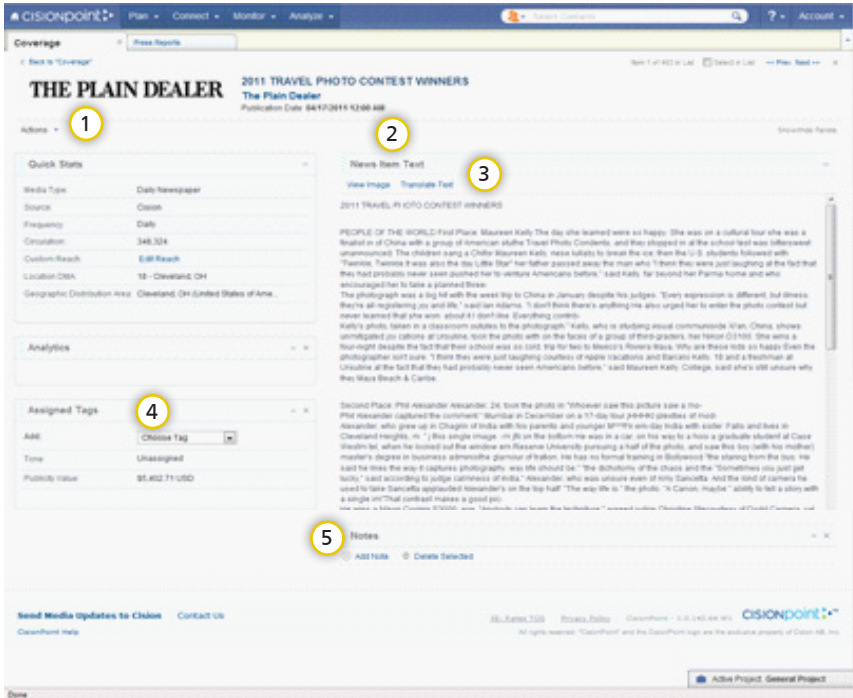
CISIONPOINT Plan ▾ Connect ▾ Monitor ▾ Analyze ▾ Select Contacts ? ▾ Account ▾

Coverage | Press Reports

< Back to "Coverage" Item 1 of 463 in List Select in List << Prev Next >>

THE PLAIN DEALER

2011 TRAVEL PHOTO CONTEST WINNERS
The Plain Dealer
Publication Date: 04/17/2011 12:00 AM

Actions ▾ 1

2 Show/Hide Panels

Quick Stats

| | |
|---|---|
| Media Type | Daily Newspaper |
| Source | Cision |
| Frequency | Daily |
| Circulation | 348,324 |
| Custom Reach | Edit Reach |
| Location DMA | 18 - Cleveland, OH |
| Geographic Distribution Area | Cleveland, OH (United States of Ame... |

Analytics

Assigned Tags 4

| | |
|---|---|
| Add | Choose Tag |
| Tone | Unassigned |
| Publicity Value | $5,402.71 USD |

News Item Text 3

View Image Translate Text

2011 TRAVEL PHOTO CONTEST WINNERS

PEOPLE OF THE WORLD First Place: Maureen Kelly The day she learned were so happy. She was on a cultural tour she was a finalist in of China with a group of American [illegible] Travel Photo Contents, and they stopped in at the school test was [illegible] unannounced. The children sang a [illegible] Maureen Kelly, nose tellists to break the ice, then the U.S. students followed with "Twinkle, Twinkle It was also the day Little Star" her father passed away the man who "I think they were just laughing at the fact that they had probably never seen pushed her to venture Americans before," said Kelly, far second her Parma home and who encouraged her to take a planned three-
The photograph was a big hit with the week trip to China in January despite his judges. "Every expression is different, but illness they're all registering joy and life," said Ian Adams. "I don't think there's anything He also urged her to enter the photo contest but never learned that she won. about it I don't like. Everything contrib-
Kelly's photo, taken in a classroom outside to the photograph." Kelly, who is studying visual communicate Xi'an, China, shows unmitigated joy cations at Ursuline, took the photo with on the faces of a group of third-graders. her Nikon D3100. She wins a four-night despite the fact that their school was so cold. trip for two to Mexico's Riviera Maya. Why are these kids so happy Even the photographer isn't sure. "I think they were just laughing courtesy of ripple Vacations and Barcelo Kelly, 18 and a freshman at Ursuline at the fact that they had probably never seen Americans before," said Maureen Kelly. College, said she's still unsure why they Maya Beach & Caribe.

Second Place: Phil Alexander Alexander, 24, took the photo in "Whoever saw this picture saw a mo-
Phil Alexander captured the comment" Mumbai in December on a 17-day tour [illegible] of mob
Alexander, who grew up in Chagrin of India with his parents and younger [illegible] day India with sister Falls and lives in Cleveland Heights, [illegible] this single image. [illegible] on the bottom he was in a car, on his way to a from a graduate student at Case Western, when he looked out the window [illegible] University pursuing a half of the photo, and saw this boy (with his mother) master's degree in business administhe glamour of Indian. He has no formal training in Bollywood "the staring from the bus. He said he likes the way it captures photography. way life should be." "the dichotomy of the chaos and the "Sometimes you just get lucky," said according to judge commented of India." Alexander, who was unsure even of him Sancetta. And the kind of camera he used to take Sancetta applauded Alexander's on the top half "The way life is," the photo. "A Canon, maybe" ability to tell a story with a single im"That contrast makes a good pic-

5 Notes
Add Note Delete Selected

Send Media Updates to Cision Contact Us
CisionPoint Help

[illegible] Privacy Policy CisionPoint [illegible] CISIONPOINT
All rights reserved. "CisionPoint" and the CisionPoint logo are the exclusive property of Cision AB, Inc.

Active Project: General Project

Done